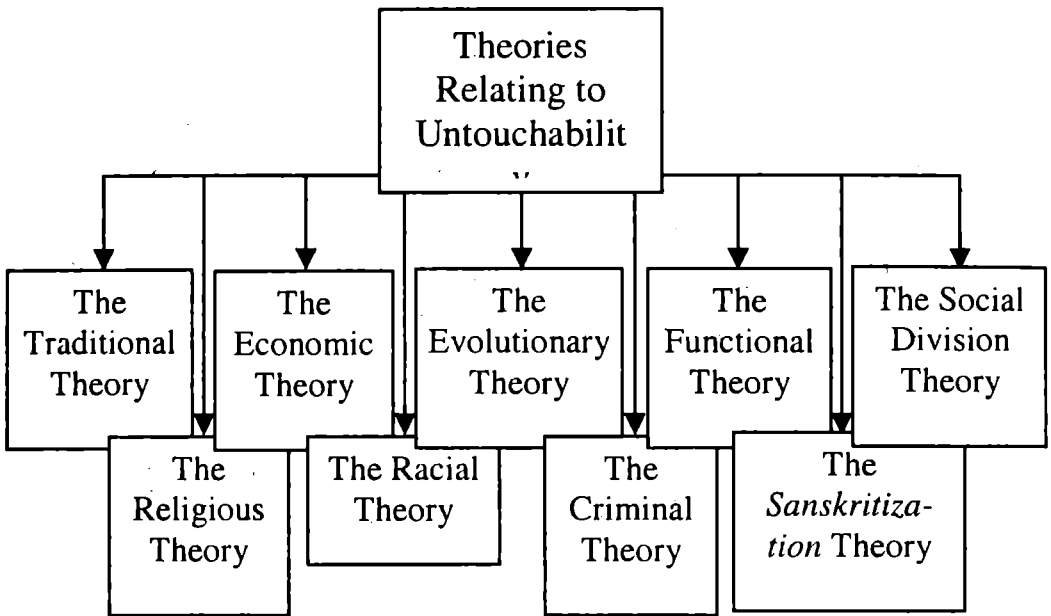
Theories Relating to Untouchabilit y

The Traditional Theory

The Religious Theory

The Economic Theory

The Racial Theory

The Evolutionary Theory

The Criminal Theory

The Functional Theory

The Sanskritization Theory

The Social Division Theory